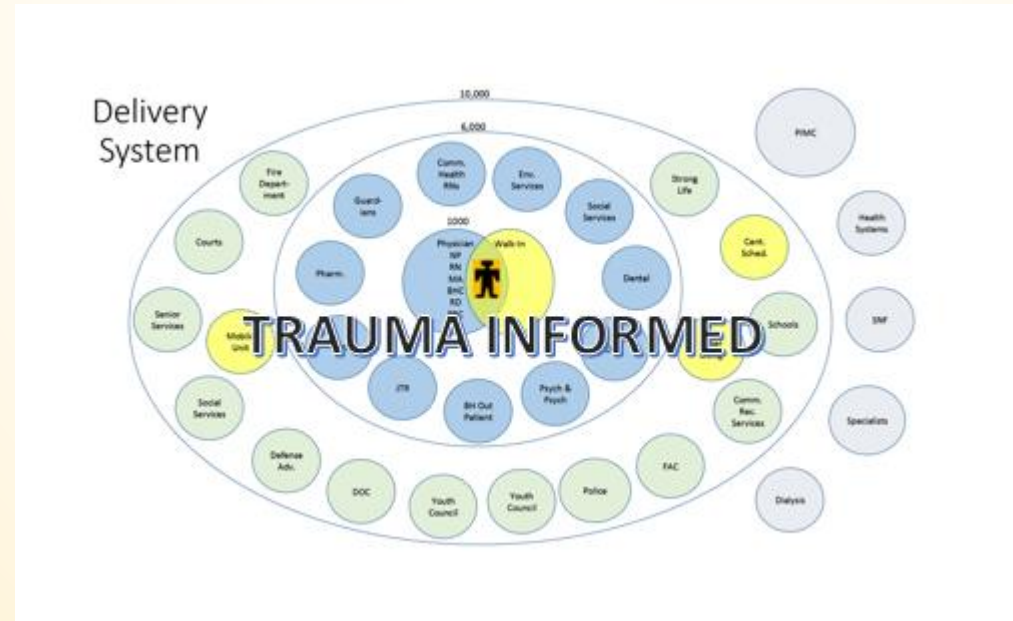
Delivery System

10,000

6,000

1000

Comm. Health RNs

Env. Services

Guard-ians

Social Services

Pharm.

Physician NP RN MA BHC RD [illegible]

Walk-In

Dental

JTR

BH Out Patient

Psych & Psych

Fire Depart-ment

Courts

Senior Services

Mobile Unit

Social Services

Defense Adv.

DOC

Youth Council

Youth Council

Police

FAC

Comm. Rec. Services

Schools

Cent. Sched.

Strong Life

TRAUMA INFORMED

PIMC

Health Systems

SNF

Specialists

Dialysis